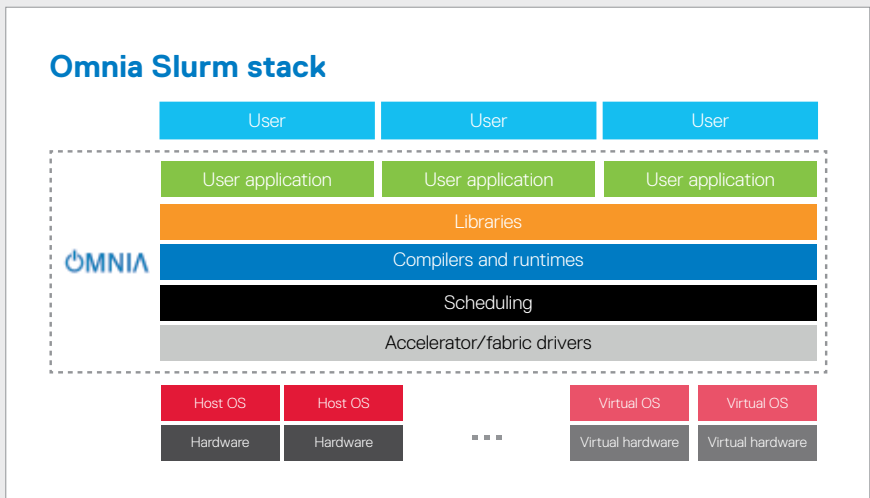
Omnia Slurm stack

User User User

OMNIA

User application User application User application

Libraries

Compilers and runtimes

Scheduling

Accelerator/fabric drivers

Host OS Host OS Virtual OS Virtual OS

Hardware Hardware Virtual hardware Virtual hardware